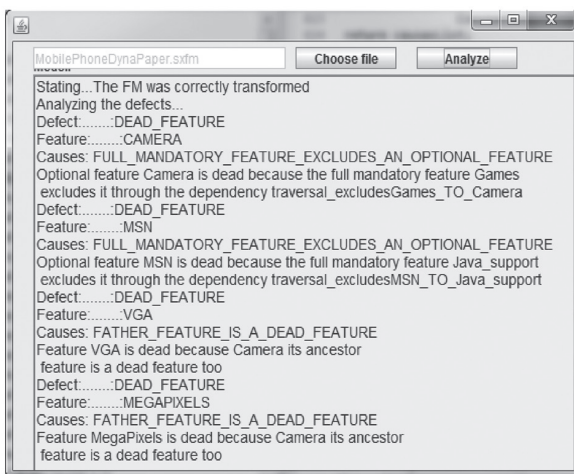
MobilePhoneDynaPaper.sxfm

Choose file

Analyze

Stating...The FM was correctly transformed
Analyzing the defects...
Defect:.......:DEAD_FEATURE
Feature:.......:CAMERA
Causes: FULL_MANDATORY_FEATURE_EXCLUDES_AN_OPTIONAL_FEATURE
Optional feature Camera is dead because the full mandatory feature Games excludes it through the dependency traversal_excludesGames_TO_Camera
Defect:.......:DEAD_FEATURE
Feature:.......:MSN
Causes: FULL_MANDATORY_FEATURE_EXCLUDES_AN_OPTIONAL_FEATURE
Optional feature MSN is dead because the full mandatory feature Java_support excludes it through the dependency traversal_excludesMSN_TO_Java_support
Defect:.......:DEAD_FEATURE
Feature:.......:VGA
Causes: FATHER_FEATURE_IS_A_DEAD_FEATURE
Feature VGA is dead because Camera its ancestor feature is a dead feature too
Defect:.......:DEAD_FEATURE
Feature:.......:MEGAPIXELS
Causes: FATHER_FEATURE_IS_A_DEAD_FEATURE
Feature MegaPixels is dead because Camera its ancestor feature is a dead feature too